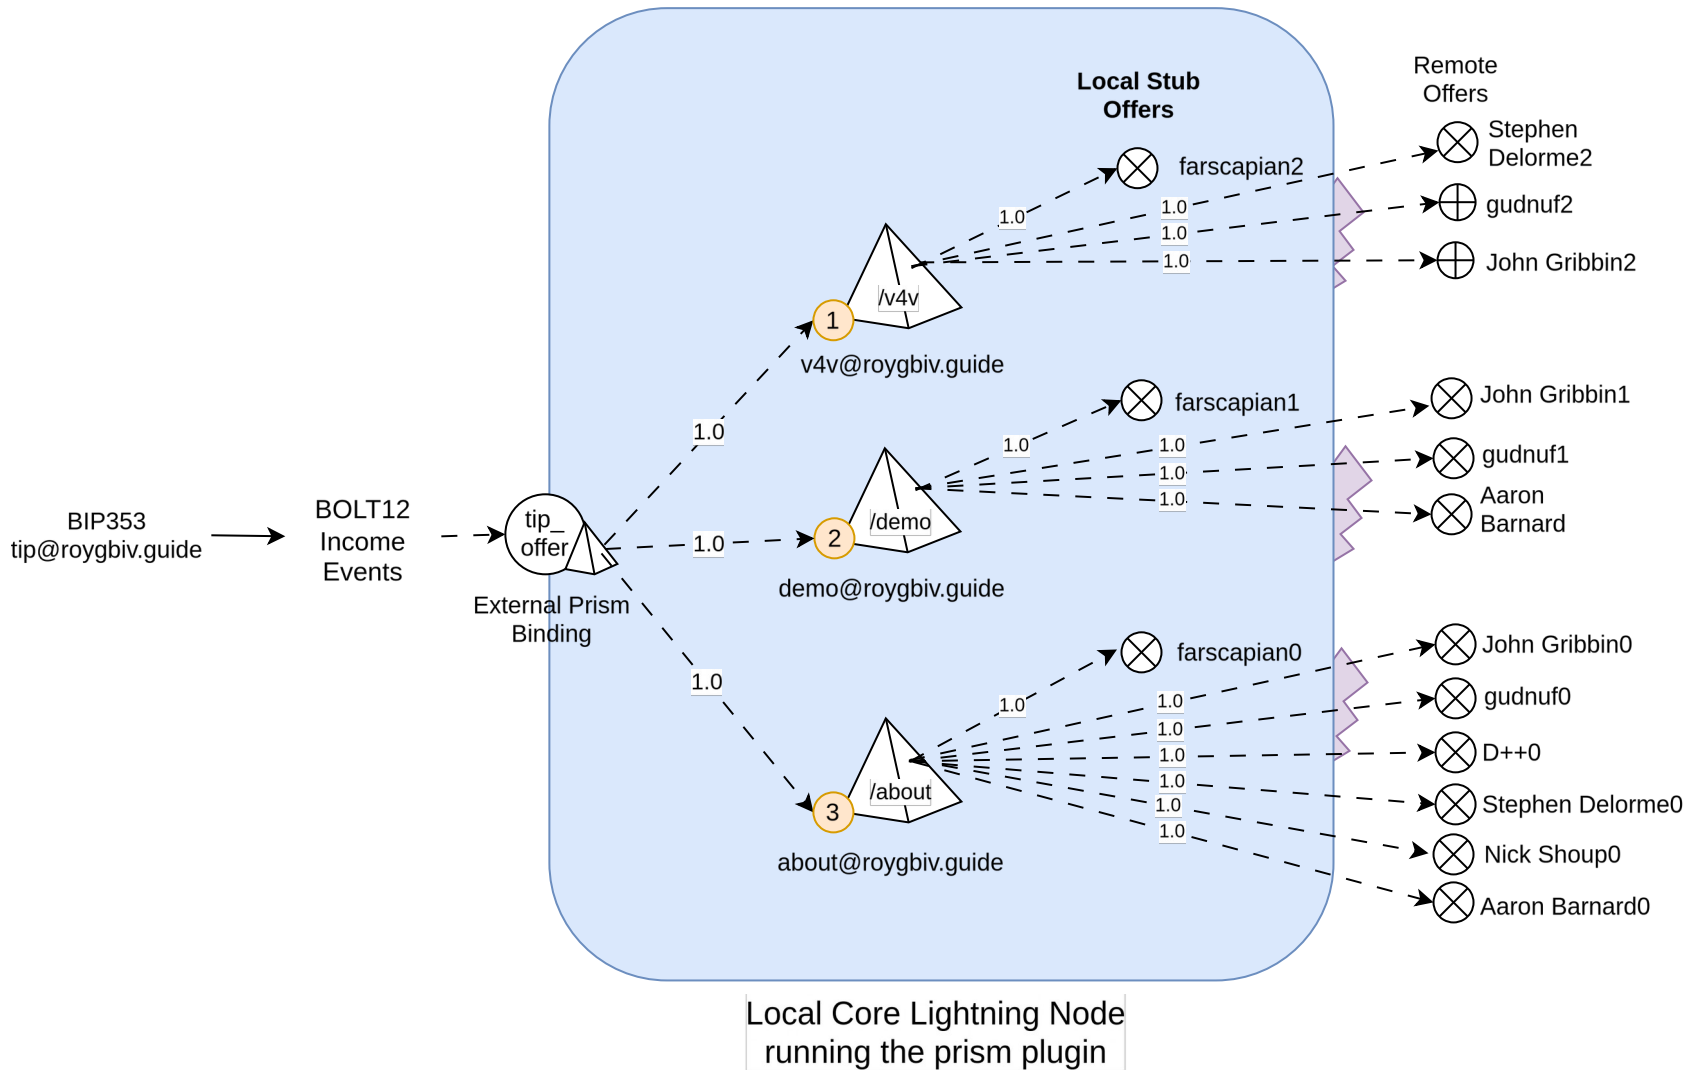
Local Stub Offers

Remote Offers

Stephen Delorme2

farscapian2

gudnuf2

John Gribbin2

1.0

1.0

1.0

1.0

/v4v

1

v4v@roygbiv.guide

farscapian1

John Gribbin1

gudnuf1

Aaron Barnard

1.0

1.0

1.0

1.0

1.0

BIP353 tip@roygbiv.guide

BOLT12 Income Events

tip_ offer

1.0

/demo

2

demo@roygbiv.guide

External Prism Binding

farscapian0

John Gribbin0

gudnuf0

D++0

Stephen Delorme0

Nick Shoup0

Aaron Barnard0

1.0

1.0

1.0

1.0

1.0

1.0

1.0

1.0

/about

3

about@roygbiv.guide

Local Core Lightning Node running the prism plugin